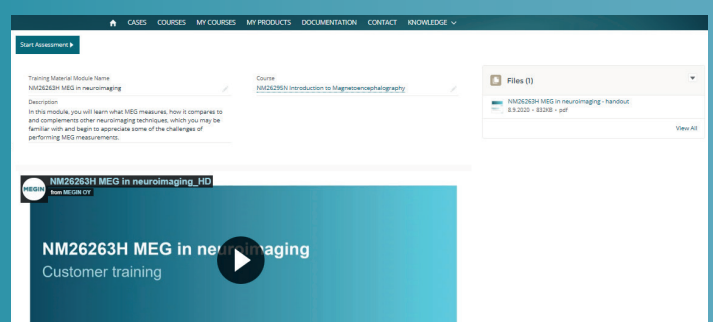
CASES COURSES MY COURSES MY PRODUCTS DOCUMENTATION CONTACT KNOWLEDGE

Start Assessment ▶

Training Material Module Name
NM26263H MEG in neuroimaging

Description
In this module, you will learn what MEG measures, how it compares to and complements other neuroimaging techniques, which you may be familiar with and begin to appreciate some of the challenges of performing MEG measurements.

Course
NM26295N Introduction to Magnetoencephalography

Files (1)
NM26263H MEG in neuroimaging - handout
8.9.2020 • 832KB • pdf
View All

MEGIN
NM26263H MEG in neuroimaging_HD
from MEGIN OY

NM26263H MEG in neu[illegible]imaging
Customer training